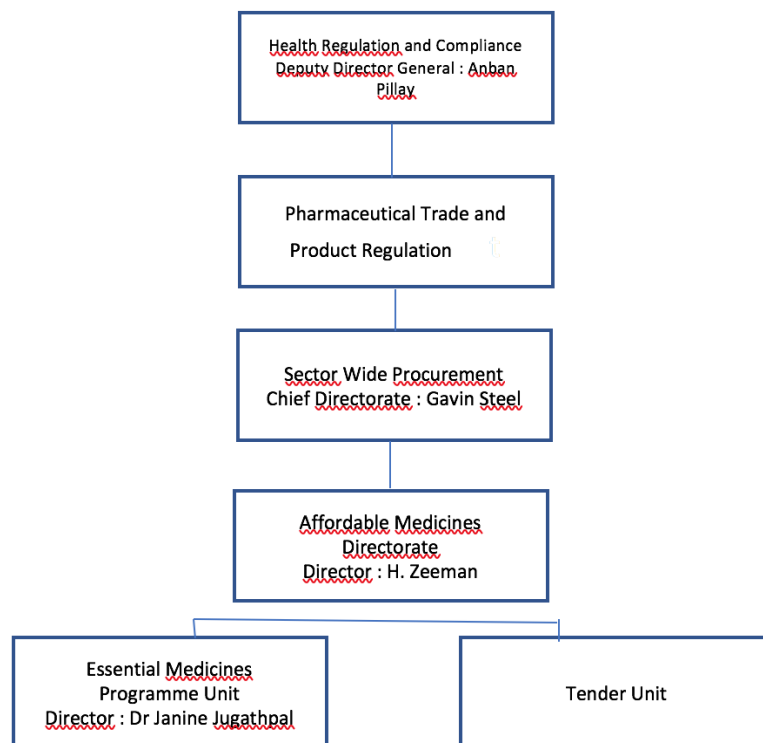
Health Regulation and Compliance
Deputy Director General : Anban Pillay

Pharmaceutical Trade and Product Regulation

Sector Wide Procurement
Chief Directorate : Gavin Steel

Affordable Medicines Directorate
Director : H. Zeeman

Essential Medicines Programme Unit
Director : Dr Janine Jugathpal

Tender Unit